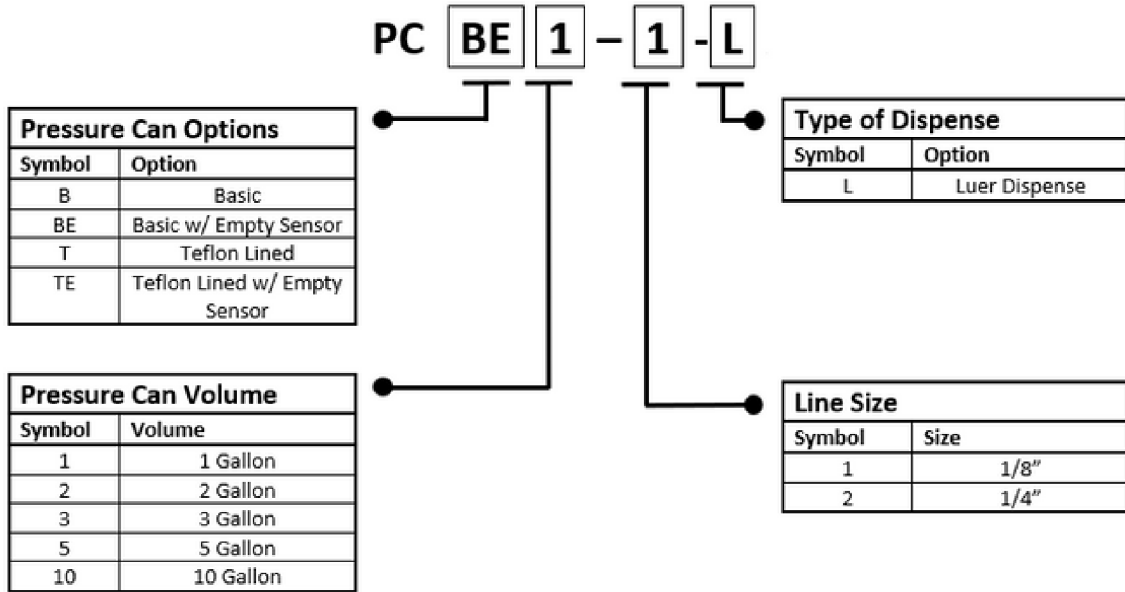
PC BE 1 – 1 - L

Pressure Can Options

| Symbol | Option |
|---|---|
| B | Basic |
| BE | Basic w/ Empty Sensor |
| T | Teflon Lined |
| TE | Teflon Lined w/ Empty Sensor |

Type of Dispense

| Symbol | Option |
|---|---|
| L | Luer Dispense |

Pressure Can Volume

| Symbol | Volume |
|---|---|
| 1 | 1 Gallon |
| 2 | 2 Gallon |
| 3 | 3 Gallon |
| 5 | 5 Gallon |
| 10 | 10 Gallon |

Line Size

| Symbol | Size |
|---|---|
| 1 | 1/8" |
| 2 | 1/4" |